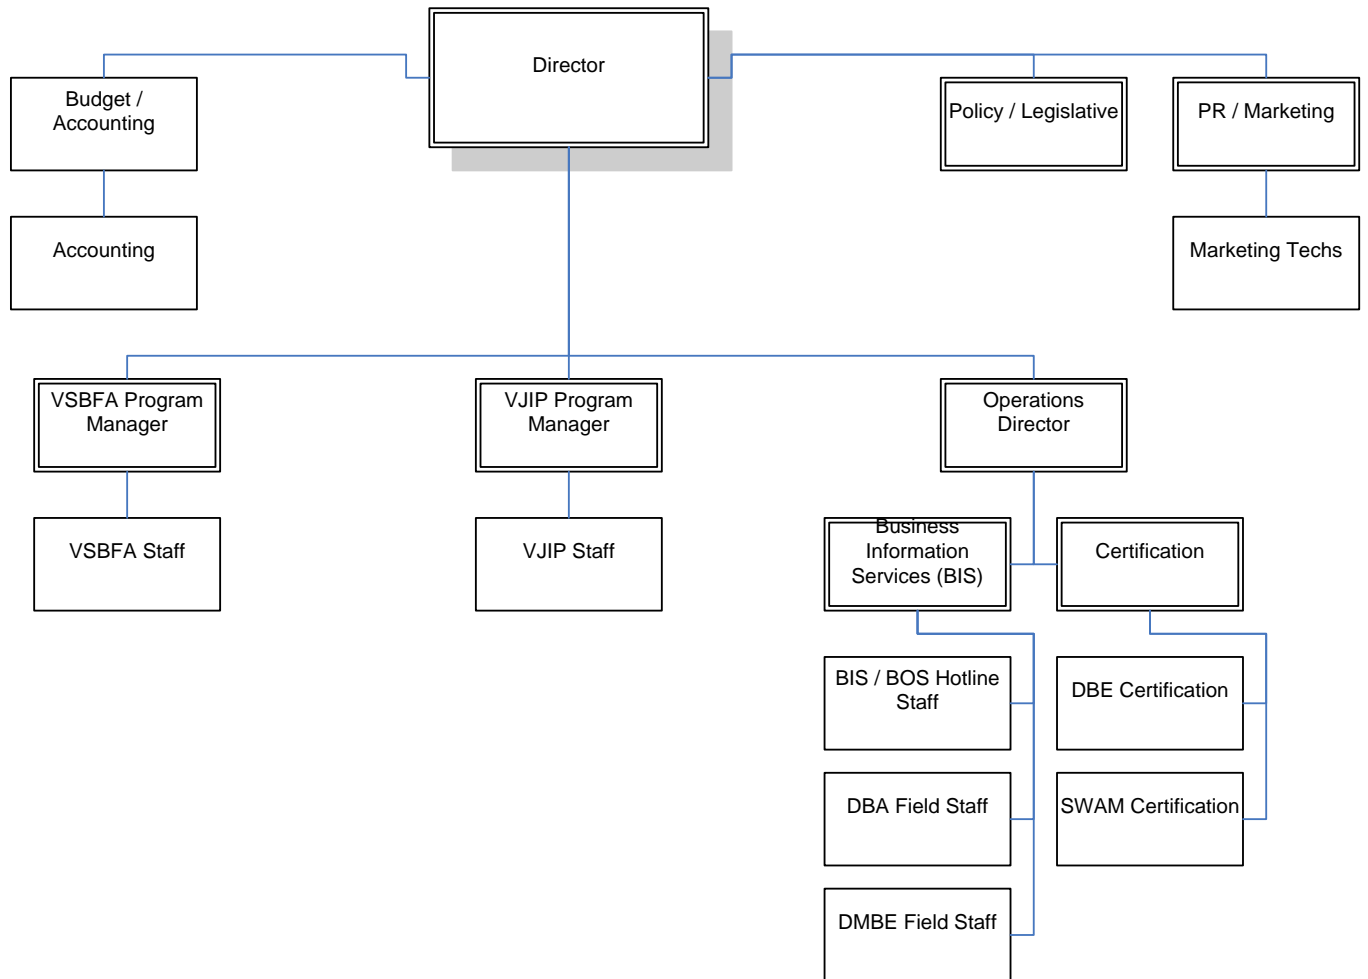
Director

Budget / Accounting

Accounting

Policy / Legislative

PR / Marketing

Marketing Techs

VSBFA Program Manager

VSBFA Staff

VJIP Program Manager

VJIP Staff

Operations Director

Business Information Services (BIS)

Certification

BIS / BOS Hotline Staff

DBA Field Staff

DMBE Field Staff

DBE Certification

SWAM Certification